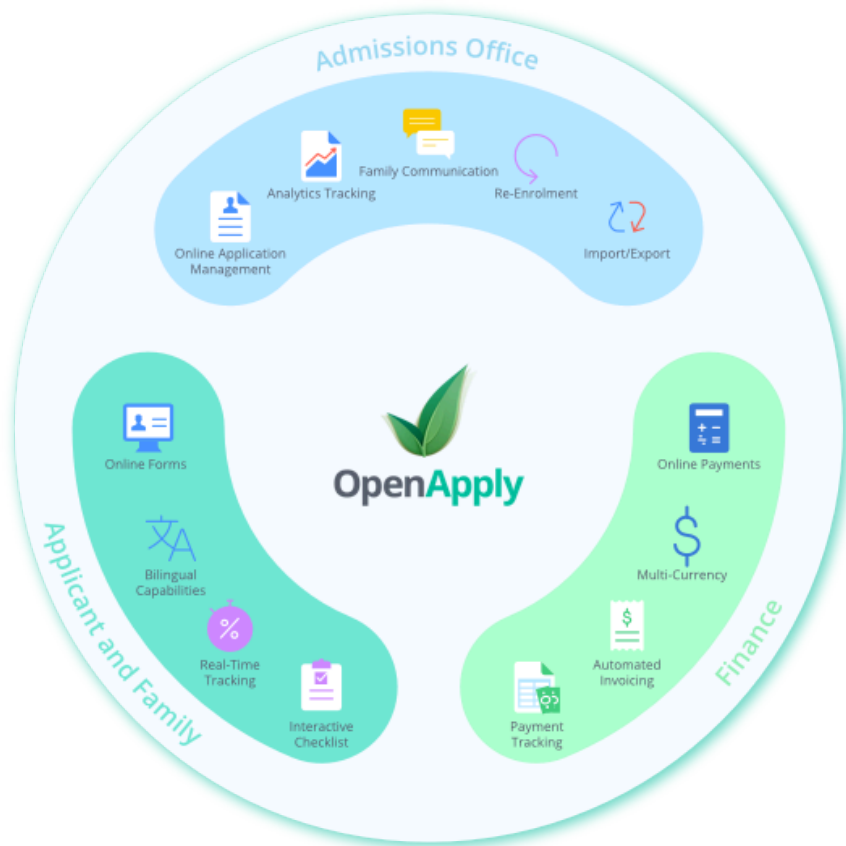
Admissions Office

Family Communication

Analytics Tracking

Re-Enrolment

Online Application Management

Import/Export

OpenApply

Applicant and Family

Online Forms

Bilingual Capabilities

Real-Time Tracking

Interactive Checklist

Finance

Online Payments

Multi-Currency

Automated Invoicing

Payment Tracking